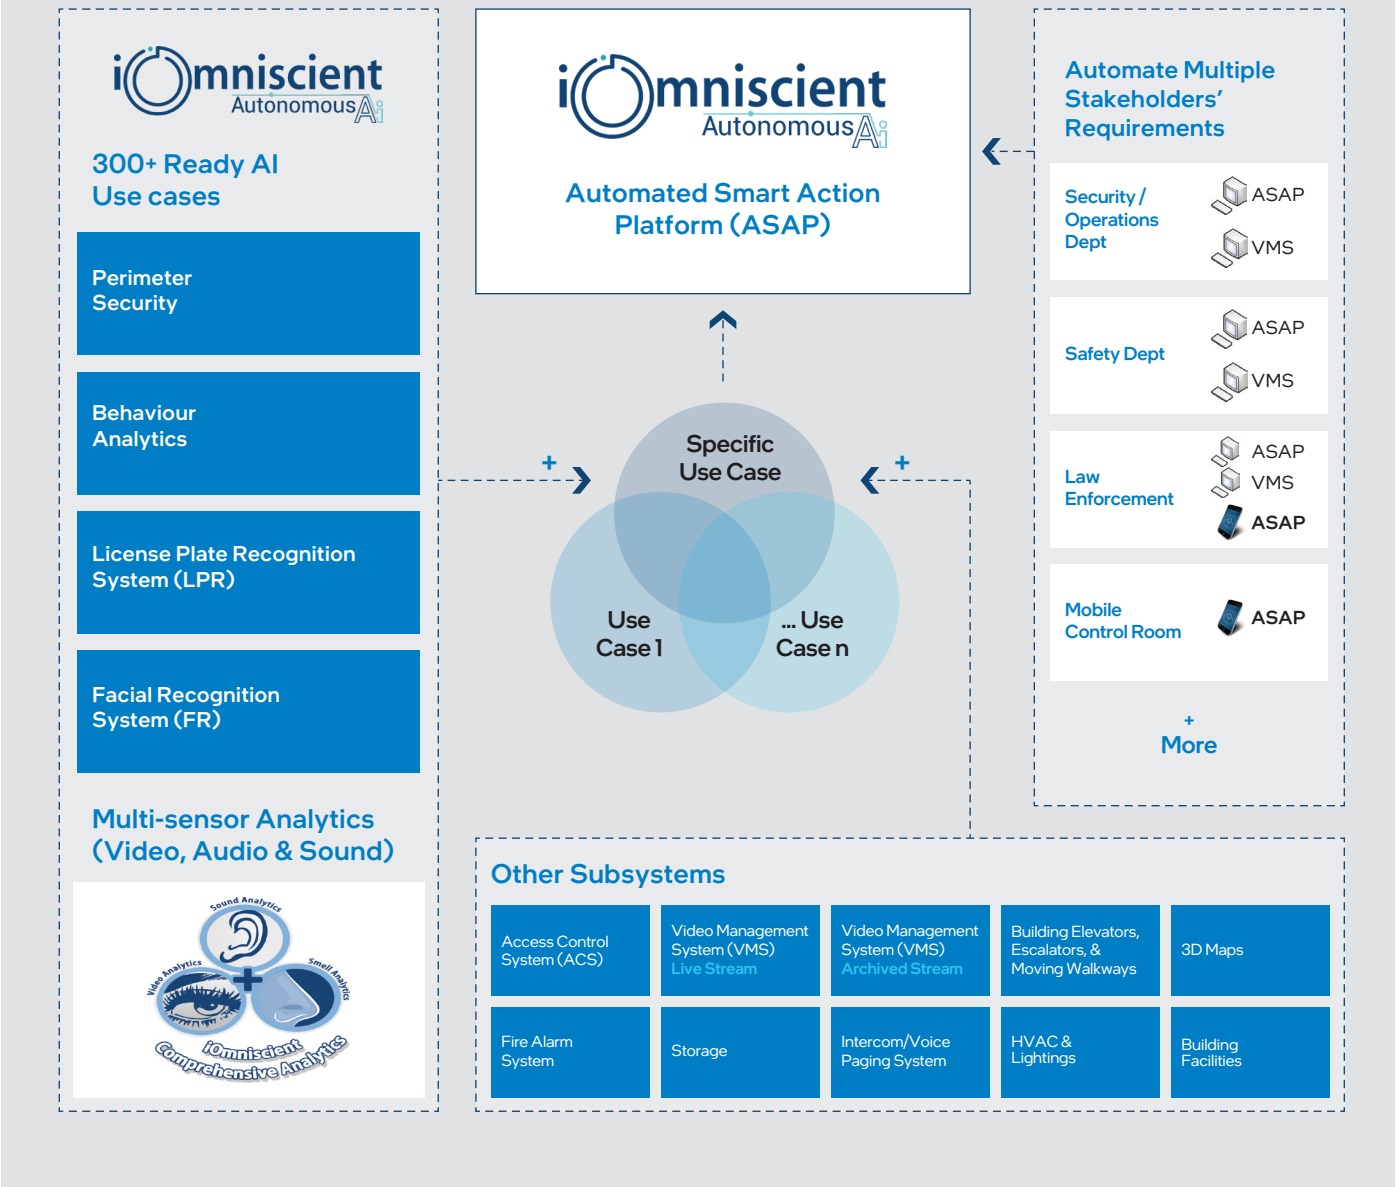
iOmniscient Autonomous Ai

300+ Ready AI Use cases

Perimeter Security

Behaviour Analytics

License Plate Recognition System (LPR)

Facial Recognition System (FR)

Multi-sensor Analytics (Video, Audio & Sound)

Sound Analytics

Video Analytics

Smell Analytics

iOmniscient Comprehensive Analytics

iOmniscient Autonomous Ai

Automated Smart Action Platform (ASAP)

+

Specific Use Case

Use Case 1

... Use Case n

+

Automate Multiple Stakeholders' Requirements

Security / Operations Dept

ASAP

VMS

Safety Dept

ASAP

VMS

Law Enforcement

ASAP

VMS

ASAP

Mobile Control Room

ASAP

+
More

Other Subsystems

| Access Control System (ACS) | Video Management System (VMS) Live Stream | Video Management System (VMS) Archived Stream | Building Elevators, Escalators, & Moving Walkways | 3D Maps |
|---|---|---|---|---|
| Fire Alarm System | Storage | Intercom/Voice Paging System | HVAC & Lightings | Building Facilities |